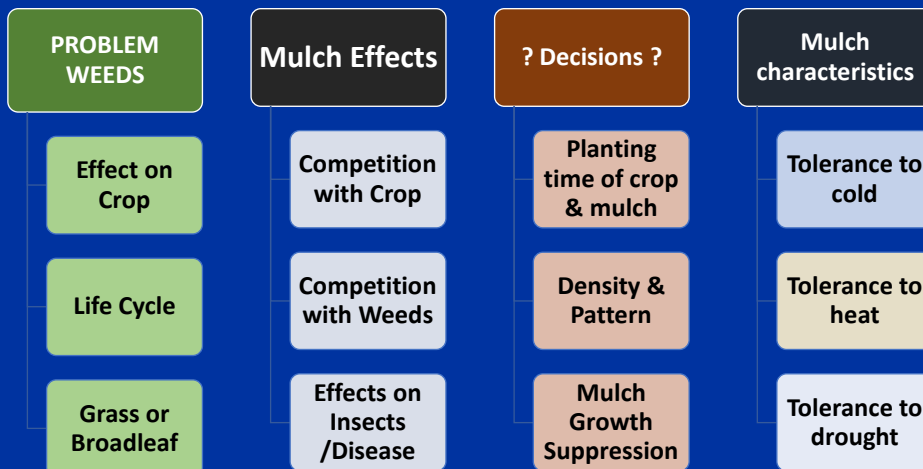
PROBLEM WEEDS

Effect on Crop

Life Cycle

Grass or Broadleaf

Mulch Effects

Competition with Crop

Competition with Weeds

Effects on Insects /Disease

? Decisions ?

Planting time of crop & mulch

Density & Pattern

Mulch Growth Suppression

Mulch characteristics

Tolerance to cold

Tolerance to heat

Tolerance to drought